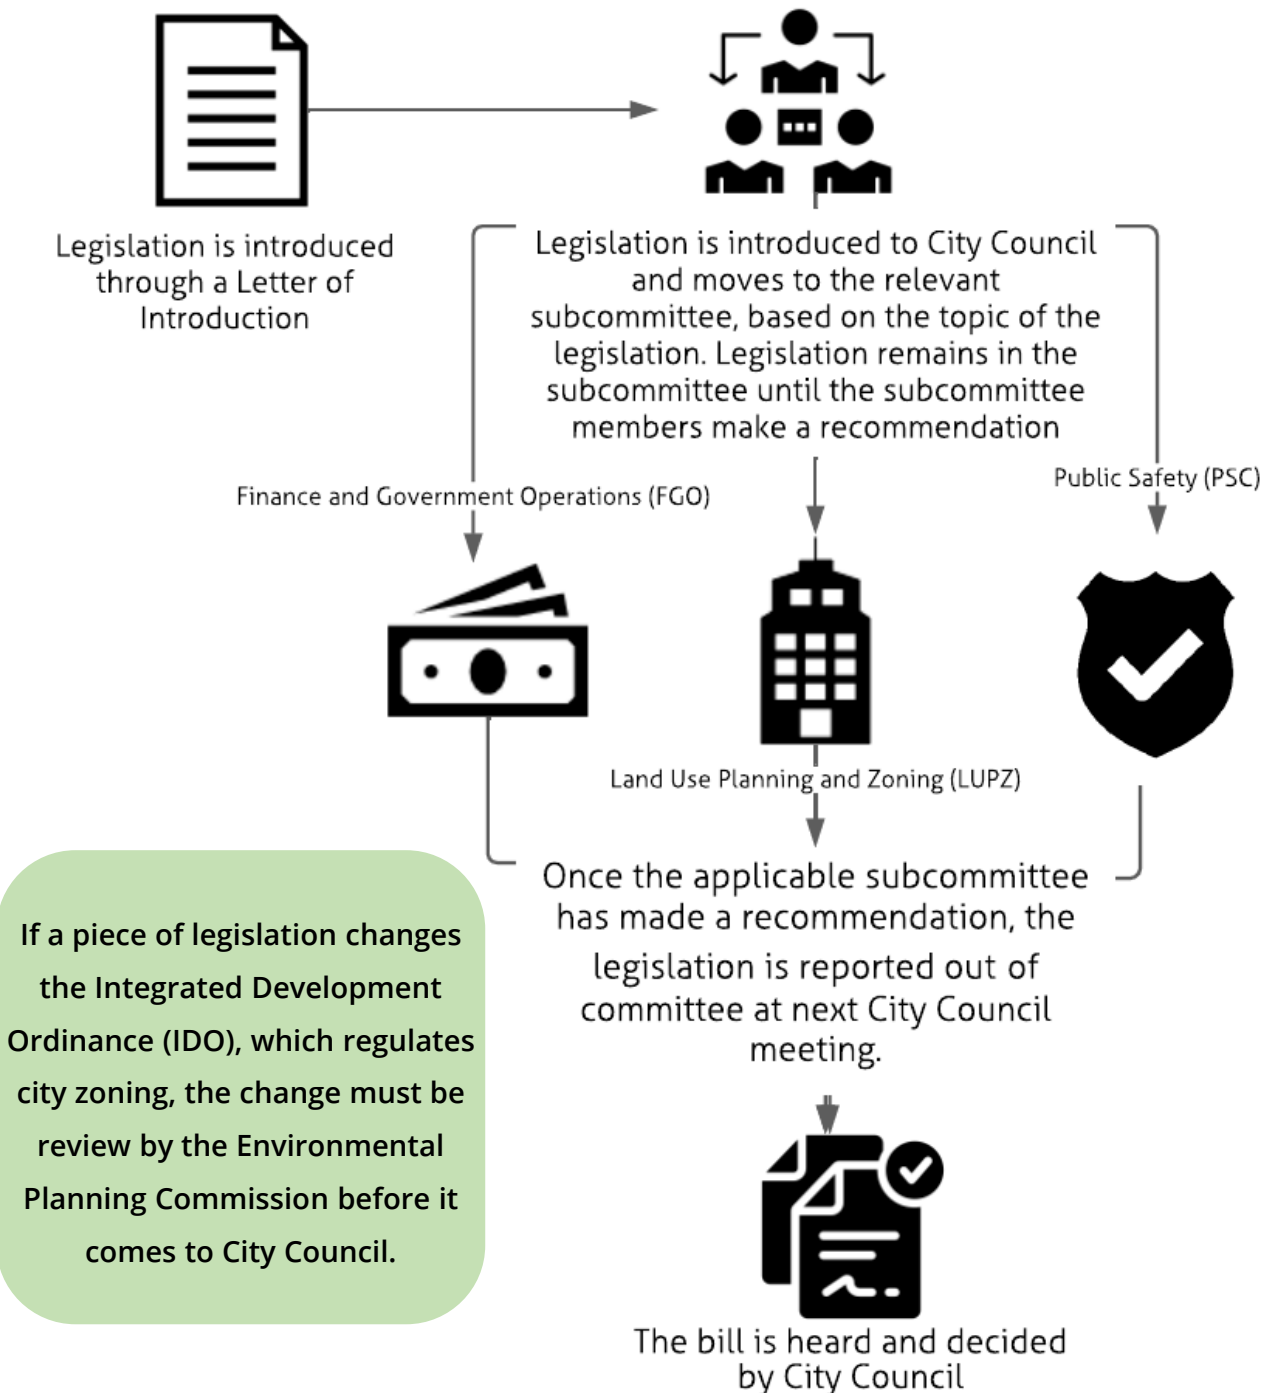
Legislation is introduced through a Letter of Introduction

Legislation is introduced to City Council and moves to the relevant subcommittee, based on the topic of the legislation. Legislation remains in the subcommittee until the subcommittee members make a recommendation

Finance and Government Operations (FGO)

Public Safety (PSC)

Land Use Planning and Zoning (LUPZ)

Once the applicable subcommittee has made a recommendation, the legislation is reported out of committee at next City Council meeting.

If a piece of legislation changes the Integrated Development Ordinance (IDO), which regulates city zoning, the change must be review by the Environmental Planning Commission before it comes to City Council.

The bill is heard and decided by City Council